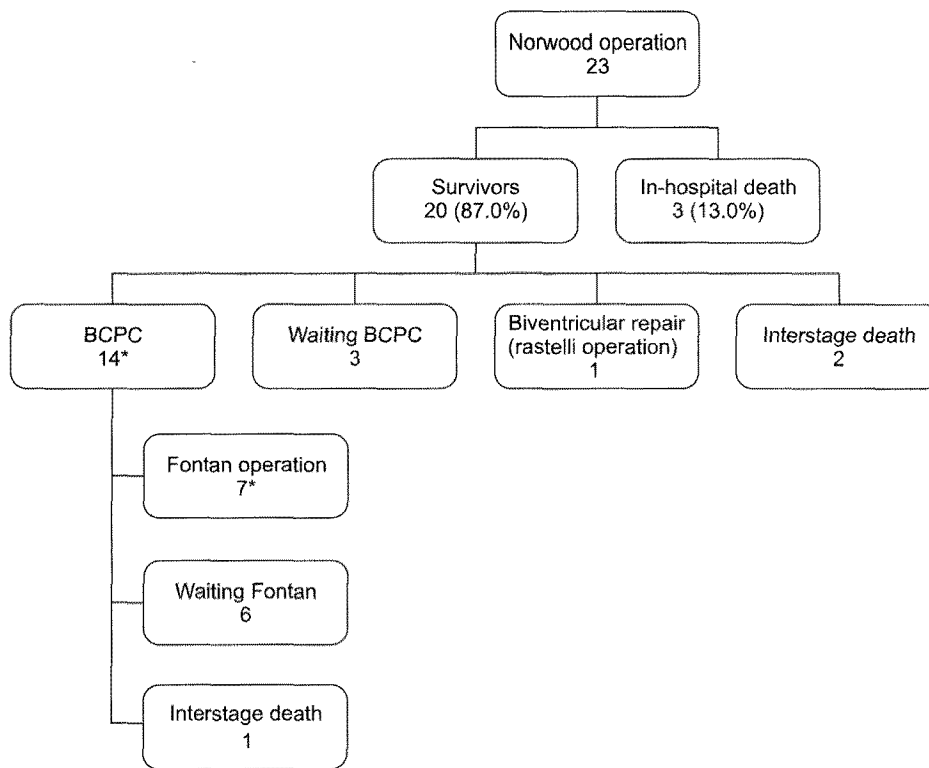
Norwood operation
23

Survivors
20 (87.0%)

In-hospital death
3 (13.0%)

BCPC
14*

Waiting BCPC
3

Biventricular repair
(rastelli operation)
1

Interstage death
2

Fontan operation
7*

Waiting Fontan
6

Interstage death
1